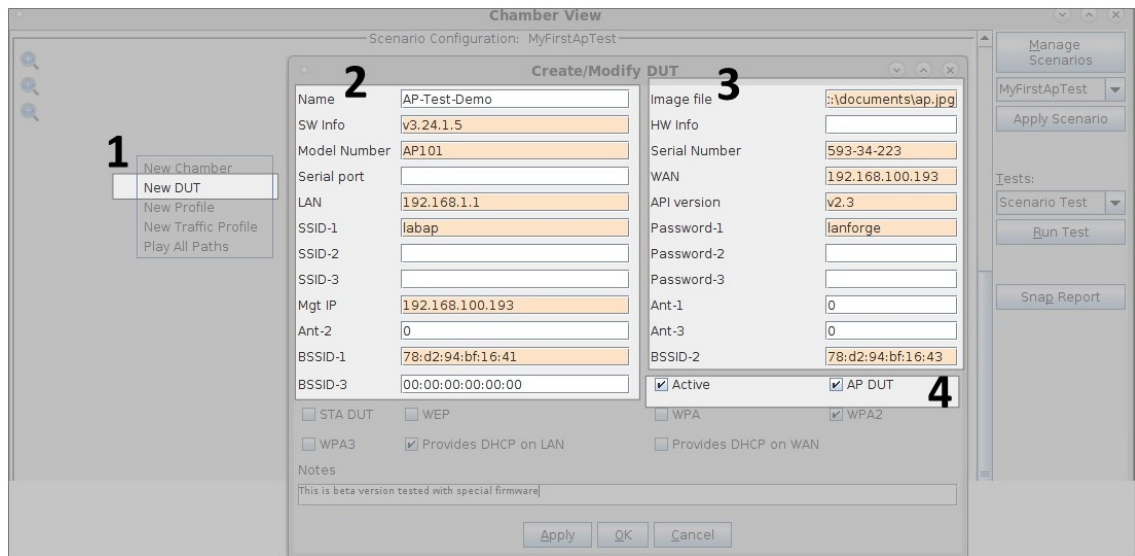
Chamber View

Scenario Configuration: MyFirstApTest

Manage Scenarios

MyFirstApTest

Apply Scenario

Tests:

Scenario Test

Run Test

Snap Report

1

New Chamber
New DUT
New Profile
New Traffic Profile
Play All Paths

Create/Modify DUT

2

3

| Name | AP-Test-Demo | Image file | :\documents\ap.jpg |
|---|---|---|---|
| SW Info | v3.24.1.5 | HW Info | |
| Model Number | AP101 | Serial Number | 593-34-223 |
| Serial port | | WAN | 192.168.100.193 |
| LAN | 192.168.1.1 | API version | v2.3 |
| SSID-1 | labap | Password-1 | lanforge |
| SSID-2 | | Password-2 | |
| SSID-3 | | Password-3 | |
| Mgt IP | 192.168.100.193 | Ant-1 | 0 |
| Ant-2 | 0 | Ant-3 | 0 |
| BSSID-1 | 78:d2:94:bf:16:41 | BSSID-2 | 78:d2:94:bf:16:43 |
| BSSID-3 | 00:00:00:00:00:00 | | |

Active
AP DUT

4

STA DUT
WEP
WPA
WPA2
WPA3
Provides DHCP on LAN
Provides DHCP on WAN

Notes

This is beta version tested with special firmware

Apply
OK
Cancel